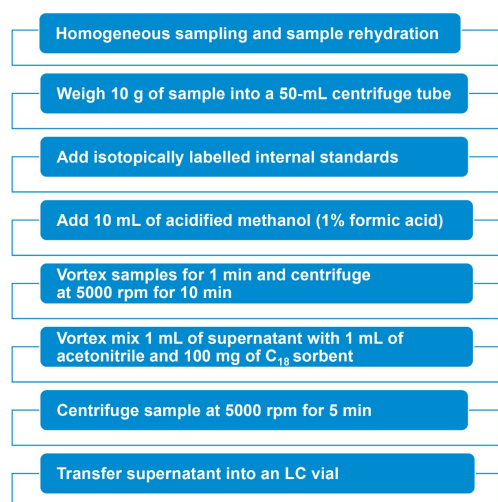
Homogeneous sampling and sample rehydration

Weigh 10 g of sample into a 50-mL centrifuge tube

Add isotopically labelled internal standards

Add 10 mL of acidified methanol (1% formic acid)

Vortex samples for 1 min and centrifuge at 5000 rpm for 10 min

Vortex mix 1 mL of supernatant with 1 mL of acetonitrile and 100 mg of $C_{18}$ sorbent

Centrifuge sample at 5000 rpm for 5 min

Transfer supernatant into an LC vial